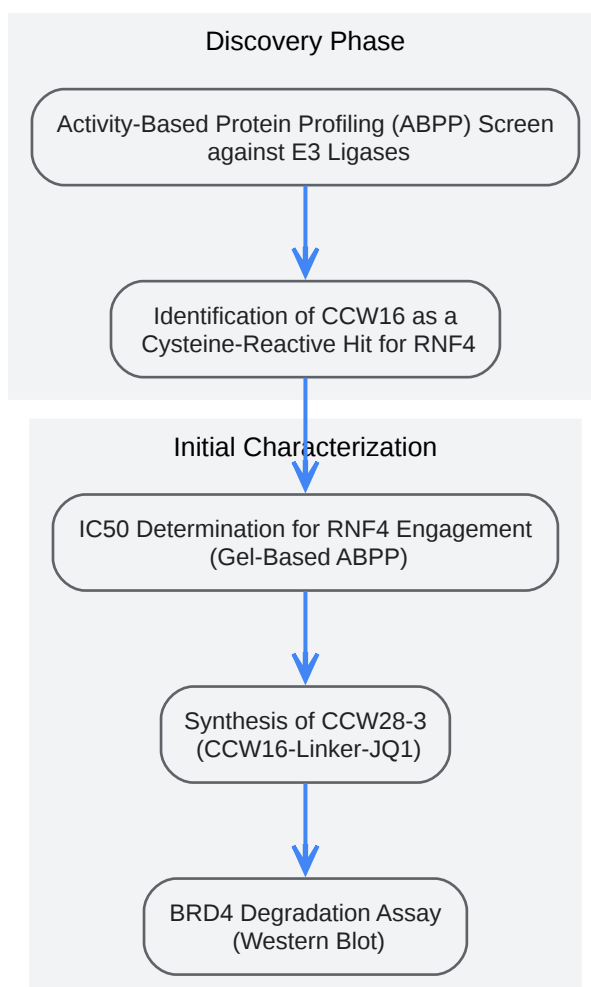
Discovery Phase

Activity-Based Protein Profiling (ABPP) Screen against E3 Ligases

Identification of CCW16 as a Cysteine-Reactive Hit for RNF4

Initial Characterization

IC50 Determination for RNF4 Engagement (Gel-Based ABPP)

Synthesis of CCW28-3 (CCW16-Linker-JQ1)

BRD4 Degradation Assay (Western Blot)